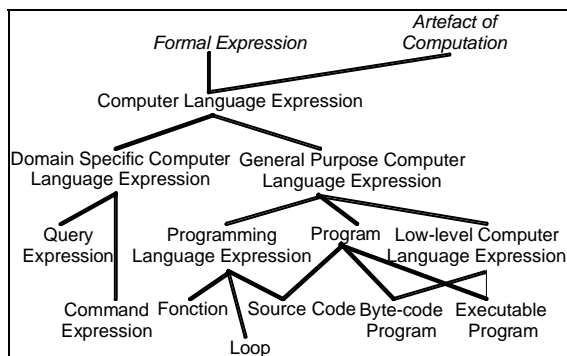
Formal Expression

Artefact of Computation

Computer Language Expression

Domain Specific Computer Language Expression

General Purpose Computer Language Expression

Query Expression

Command Expression

Programming Language Expression

Program

Low-level Computer Language Expression

Fonction

Loop

Source Code

Byte-code Program

Executable Program